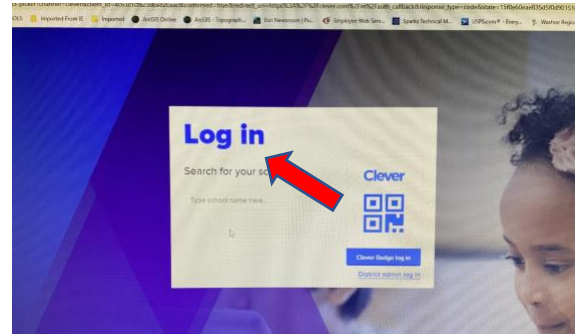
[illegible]
OLS Imported From IE Imported ArcGIS Online ArcGIS - Topograph... Eet Newsroom | Po... Employee Web Serv... Sparks Technical M... USPS.com® - Every... Washoe Regio

Log in

Search for your sc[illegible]

Type school name here...

Clever

Clever Badge log in

District admin log in